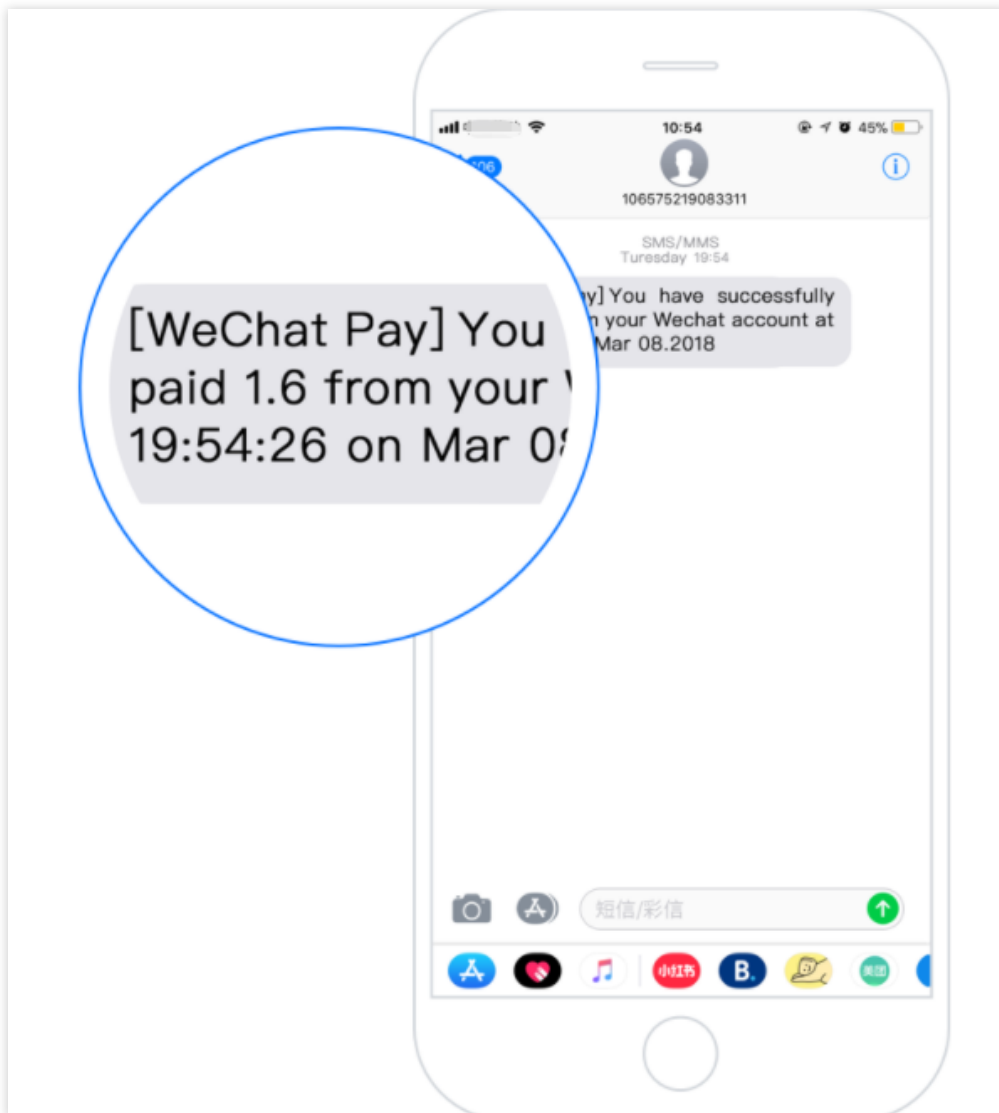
10:54

45%

106

106575219083311

SMS/MMS
Turesday 19:54

[WeChat Pay] You paid 1.6 from your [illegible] 19:54:26 on Mar 0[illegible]

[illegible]y] You have successfully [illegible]n your Wechat account at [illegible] Mar 08.2018

短信/彩信

小红书

B.

美团